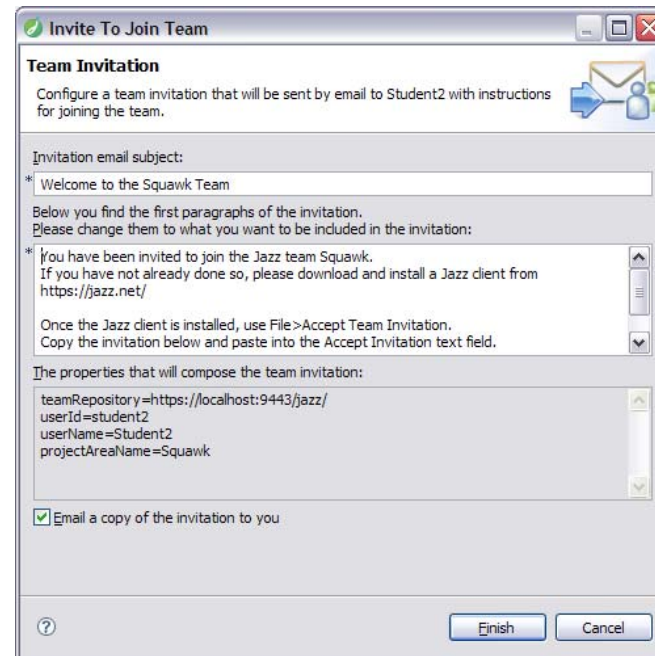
Invite To Join Team

Team Invitation

Configure a team invitation that will be sent by email to Student2 with instructions for joining the team.

Invitation email subject:

* Welcome to the Squawk Team

Below you find the first paragraphs of the invitation.
Please change them to what you want to be included in the invitation:

* You have been invited to join the Jazz team Squawk.
If you have not already done so, please download and install a Jazz client from https://jazz.net/

Once the Jazz client is installed, use File>Accept Team Invitation.
Copy the invitation below and paste into the Accept Invitation text field.

The properties that will compose the team invitation:

teamRepository=https://localhost:9443/jazz/
userId=student2
userName=Student2
projectAreaName=Squawk

Email a copy of the invitation to you

?

Finish

Cancel